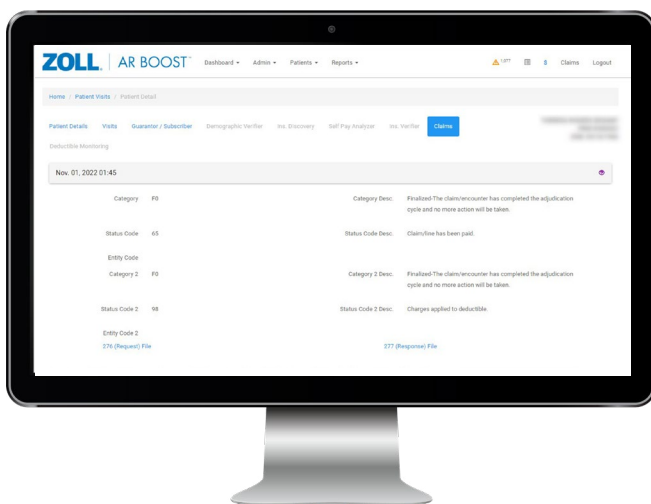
ZOLL | AR BOOST™ Dashboard ▾ Admin ▾ Patients ▾ Reports ▾ 1,077 0 Claims Logout

Home / Patient Visits / Patient Detail

Patient Details Visits Guarantor / Subscriber Demographic Verifier Ins. Discovery Self Pay Analyzer Ins. Verifier Claims

Deductible Monitoring

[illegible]

Nov. 01, 2022 01:45

Category F0

Category Desc. Finalized-The claim/encounter has completed the adjudication cycle and no more action will be taken.

Status Code 65

Status Code Desc. Claim/line has been paid.

Entity Code

Category 2 F0

Category 2 Desc. Finalized-The claim/encounter has completed the adjudication cycle and no more action will be taken.

Status Code 2 98

Status Code 2 Desc. Charges applied to deductible.

Entity Code 2

276 (Request) File

277 (Response) File